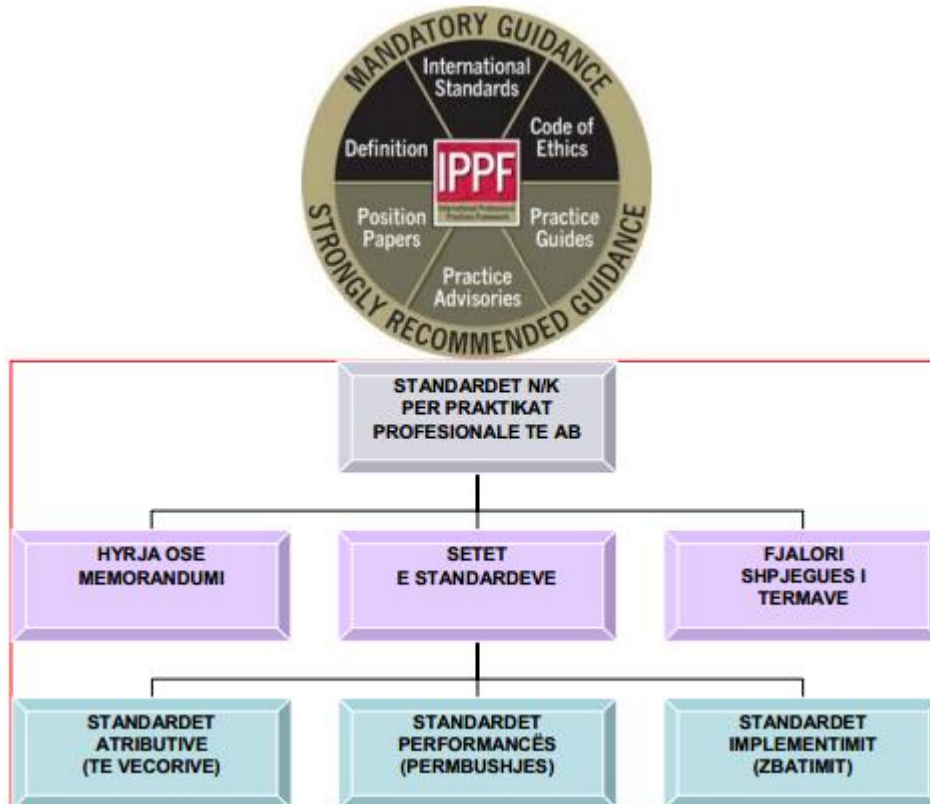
MANDATORY GUIDANCE

International Standards

Code of Ethics

Definition

IPPF

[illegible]

Position Papers

Practice Guides

Practice Advisories

STRONGLY RECOMMENDED GUIDANCE

STANDARDET N/K PER PRAKTIKAT PROFESIONALE TE AB

HYRJA OSE MEMORANDUMI

SETET E STANDARDEVE

FJALORI SHPJEGUES I TERMAVE

STANDARDET ATRIBUTIVE (TE VECORIVE)

STANDARDET PERFORMANCËS (PERMBUSHJES)

STANDARDET IMPLEMENTIMIT (ZBATIMIT)